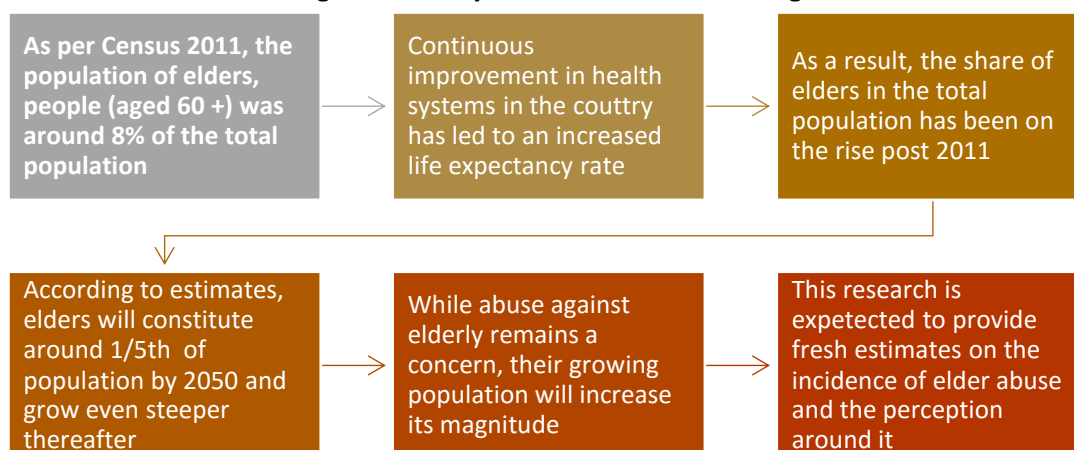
As per Census 2011, the population of elders, people (aged 60 +) was around 8% of the total population

Continuous improvement in health systems in the couttry has led to an increased life expectancy rate

As a result, the share of elders in the total population has been on the rise post 2011

According to estimates, elders will constitute around 1/5th of population by 2050 and grow even steeper thereafter

While abuse against elderly remains a concern, their growing population will increase its magnitude

This research is expetected to provide fresh estimates on the incidence of elder abuse and the perception around it